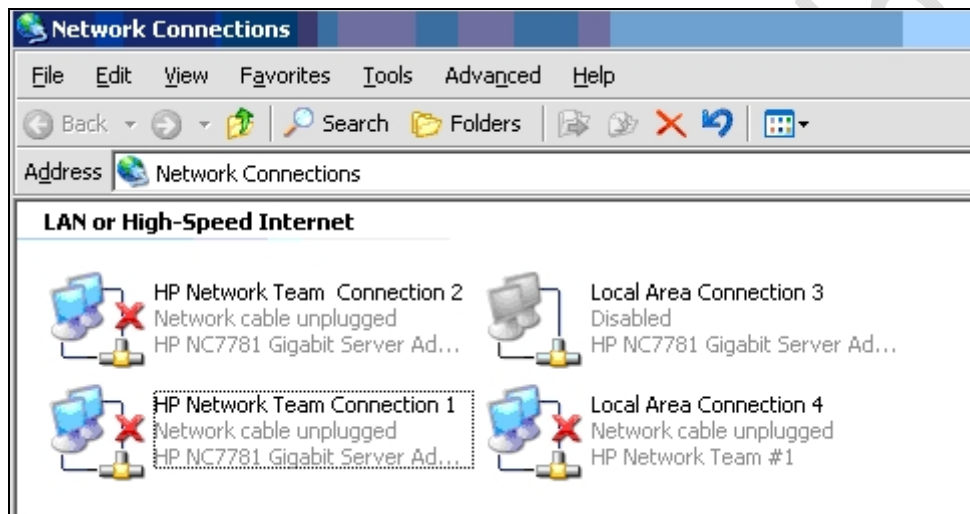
Network Connections

File Edit View Favorites Tools Advanced Help

Back Search Folders

Address Network Connections

LAN or High-Speed Internet

HP Network Team  Connection 2
Network cable unplugged
HP NC7781 Gigabit Server Ad...

Local Area Connection 3
Disabled
HP NC7781 Gigabit Server Ad...

HP Network Team Connection 1
Network cable unplugged
HP NC7781 Gigabit Server Ad...

Local Area Connection 4
Network cable unplugged
HP Network Team #1